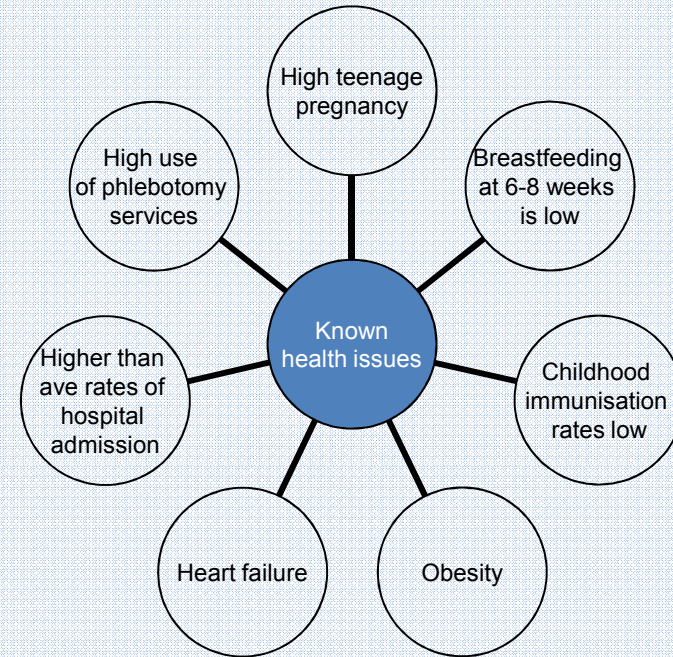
Known health issues

High teenage pregnancy

Breastfeeding at 6-8 weeks is low

Childhood immunisation rates low

Obesity

Heart failure

Higher than ave rates of hospital admission

High use of phlebotomy services